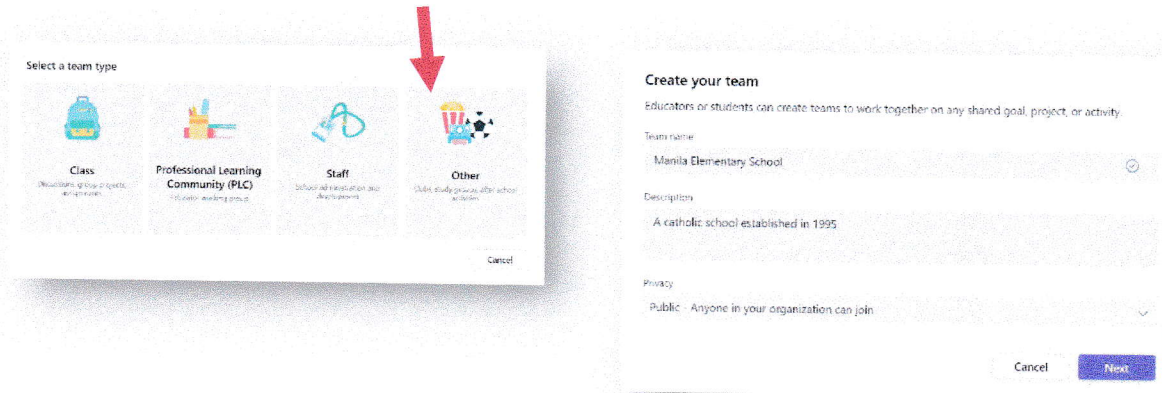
Select a team type

Class
Discussions, group projects, assignments

Professional Learning Community (PLC)
Educator working group

Staff
School administration and development

Other
Clubs, study groups, after school activities

Cancel

Create your team

Educators or students can create teams to work together on any shared goal, project, or activity.

Team name

Manila Elementary School

Description

A catholic school established in 1995

Privacy

Public - Anyone in your organization can join

Cancel

Next